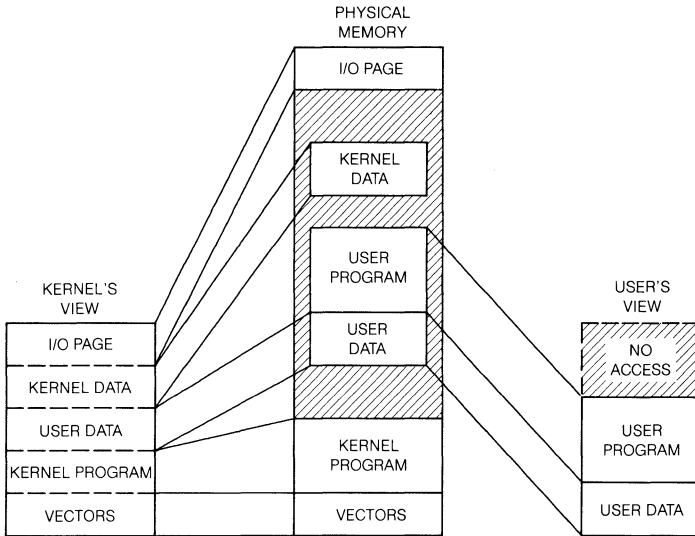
PHYSICAL MEMORY

I/O PAGE

KERNEL DATA

USER PROGRAM

USER DATA

KERNEL PROGRAM

VECTORS

KERNEL'S VIEW

I/O PAGE

KERNEL DATA

USER DATA

KERNEL PROGRAM

VECTORS

USER'S VIEW

NO ACCESS

USER PROGRAM

USER DATA